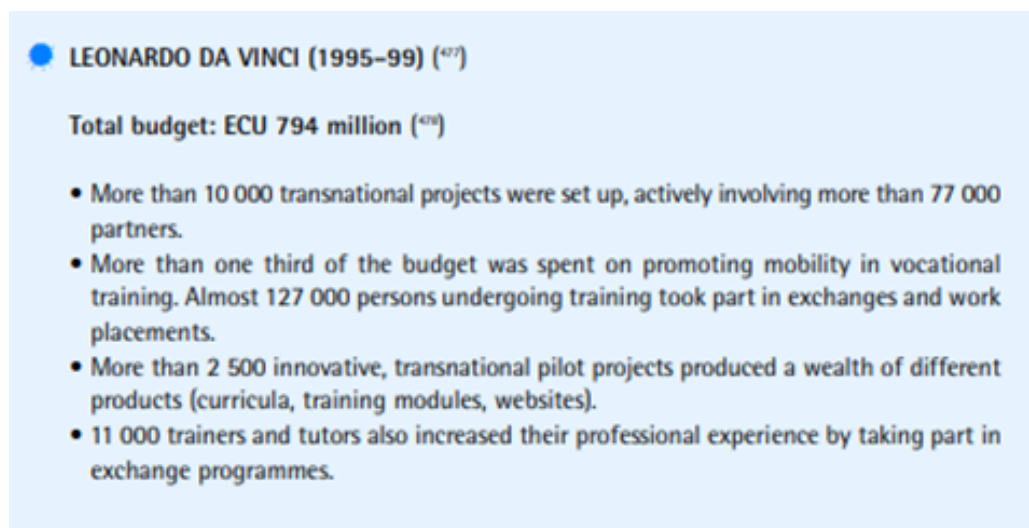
LEONARDO DA VINCI (1995–99) ($^{477}$)

Total budget: ECU 794 million ($^{478}$)

• More than 10 000 transnational projects were set up, actively involving more than 77 000 partners.
• More than one third of the budget was spent on promoting mobility in vocational training. Almost 127 000 persons undergoing training took part in exchanges and work placements.
• More than 2 500 innovative, transnational pilot projects produced a wealth of different products (curricula, training modules, websites).
• 11 000 trainers and tutors also increased their professional experience by taking part in exchange programmes.